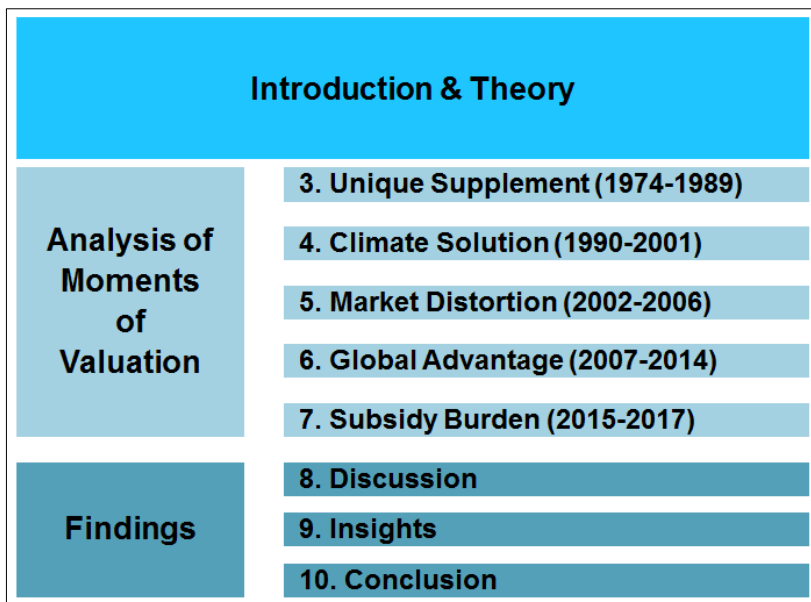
Introduction & Theory

Analysis of Moments of Valuation

3. Unique Supplement (1974-1989)

4. Climate Solution (1990-2001)

5. Market Distortion (2002-2006)

6. Global Advantage (2007-2014)

7. Subsidy Burden (2015-2017)

Findings

8. Discussion

9. Insights

10. Conclusion